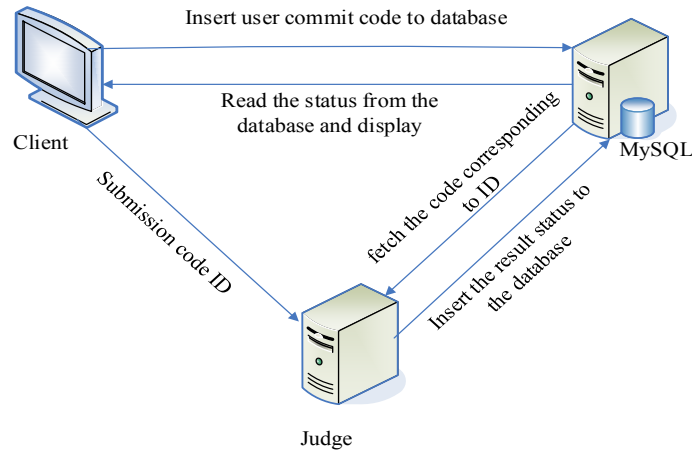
Insert user commit code to database

Read the status from the database and display

Client

MySQL

Submission code ID

fetch the code corresponding to ID

Insert the result status to the database

Judge